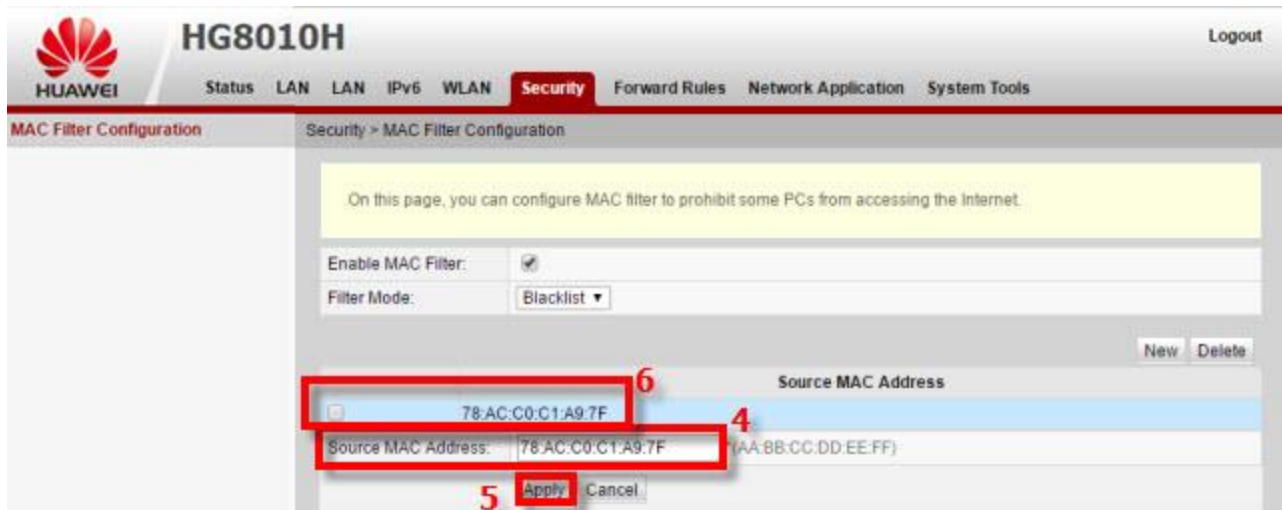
HUAWEI

HG8010H

Logout

Status LAN LAN IPv6 WLAN Security Forward Rules Network Application System Tools

MAC Filter Configuration

Security > MAC Filter Configuration

On this page, you can configure MAC filter to prohibit some PCs from accessing the Internet.

Enable MAC Filter: ✔

Filter Mode: Blacklist ▾

New Delete

6

Source MAC Address

78:AC:C0:C1:A9:7F

4

Source MAC Address: 78:AC:C0:C1:A9:7F *(AA:BB:CC:DD:EE:FF)

5

Apply Cancel